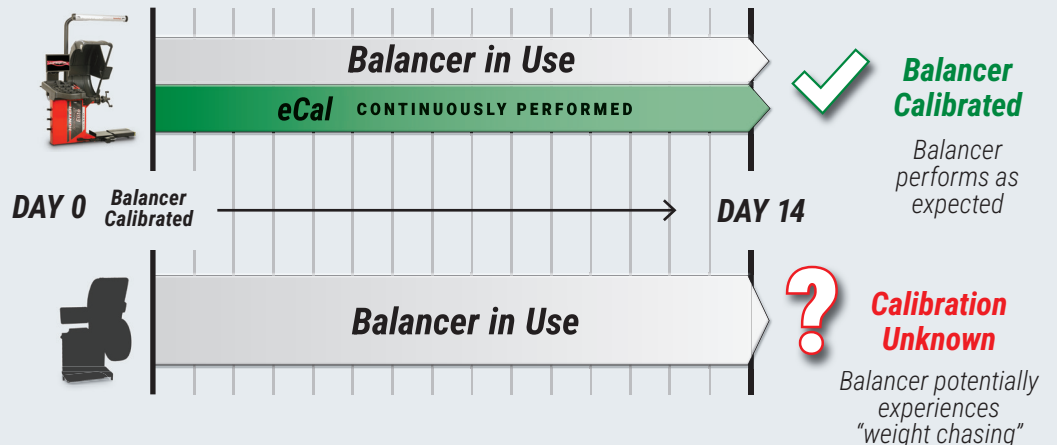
Balancer in Use

eCal CONTINUOUSLY PERFORMED

Balancer Calibrated

Balancer performs as expected

DAY 0 Balancer Calibrated

DAY 14

Balancer in Use

?

Calibration Unknown

Balancer potentially experiences "weight chasing"